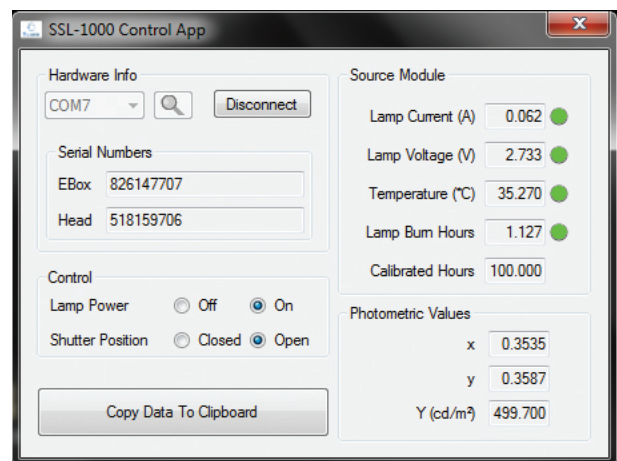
SSL-1000 Control App

Hardware Info

COM7

Disconnect

Serial Numbers

EBox 826147707

Head 518159706

Control

Lamp Power Off On

Shutter Position Closed Open

Copy Data To Clipboard

Source Module

Lamp Current (A) 0.062

Lamp Voltage (V) 2.733

Temperature (°C) 35.270

Lamp Burn Hours 1.127

Calibrated Hours 100.000

Photometric Values

x 0.3535

y 0.3587

Y (cd/m²) 499.700